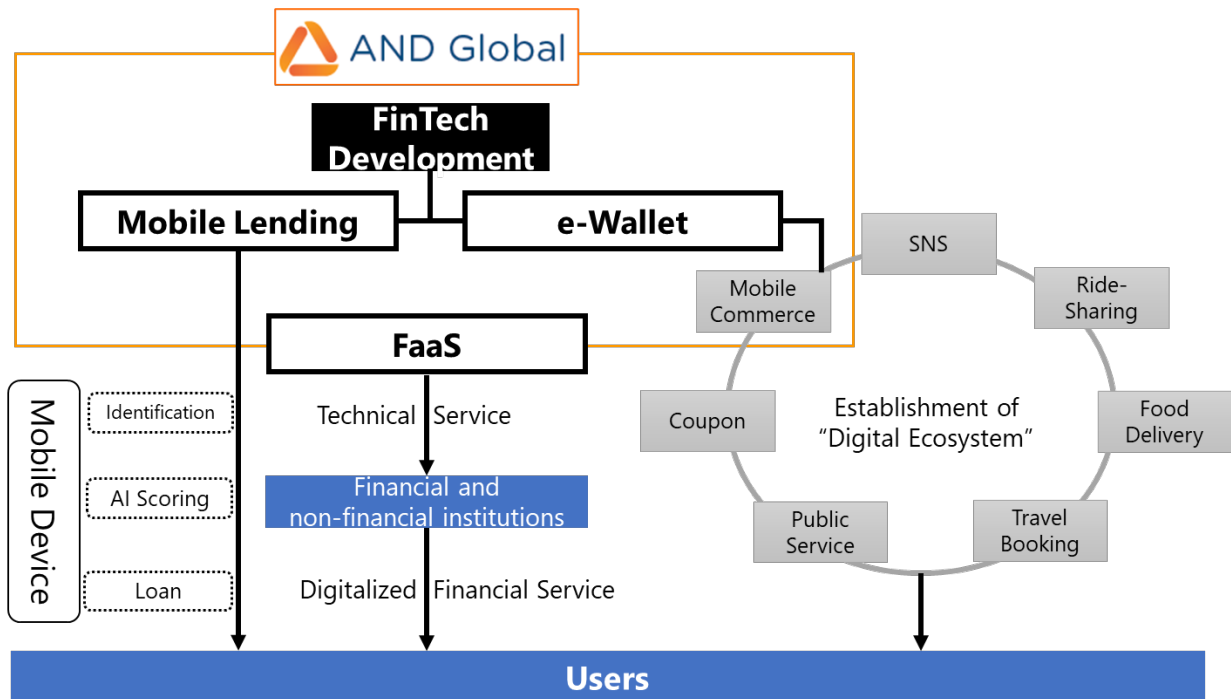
AND Global

FinTech Development

Mobile Lending

e-Wallet

FaaS

Mobile Device

Identification

AI Scoring

Loan

Technical Service

Financial and non-financial institutions

Digitalized Financial Service

SNS

Ride-Sharing

Mobile Commerce

Coupon

Establishment of "Digital Ecosystem"

Food Delivery

Public Service

Travel Booking

Users